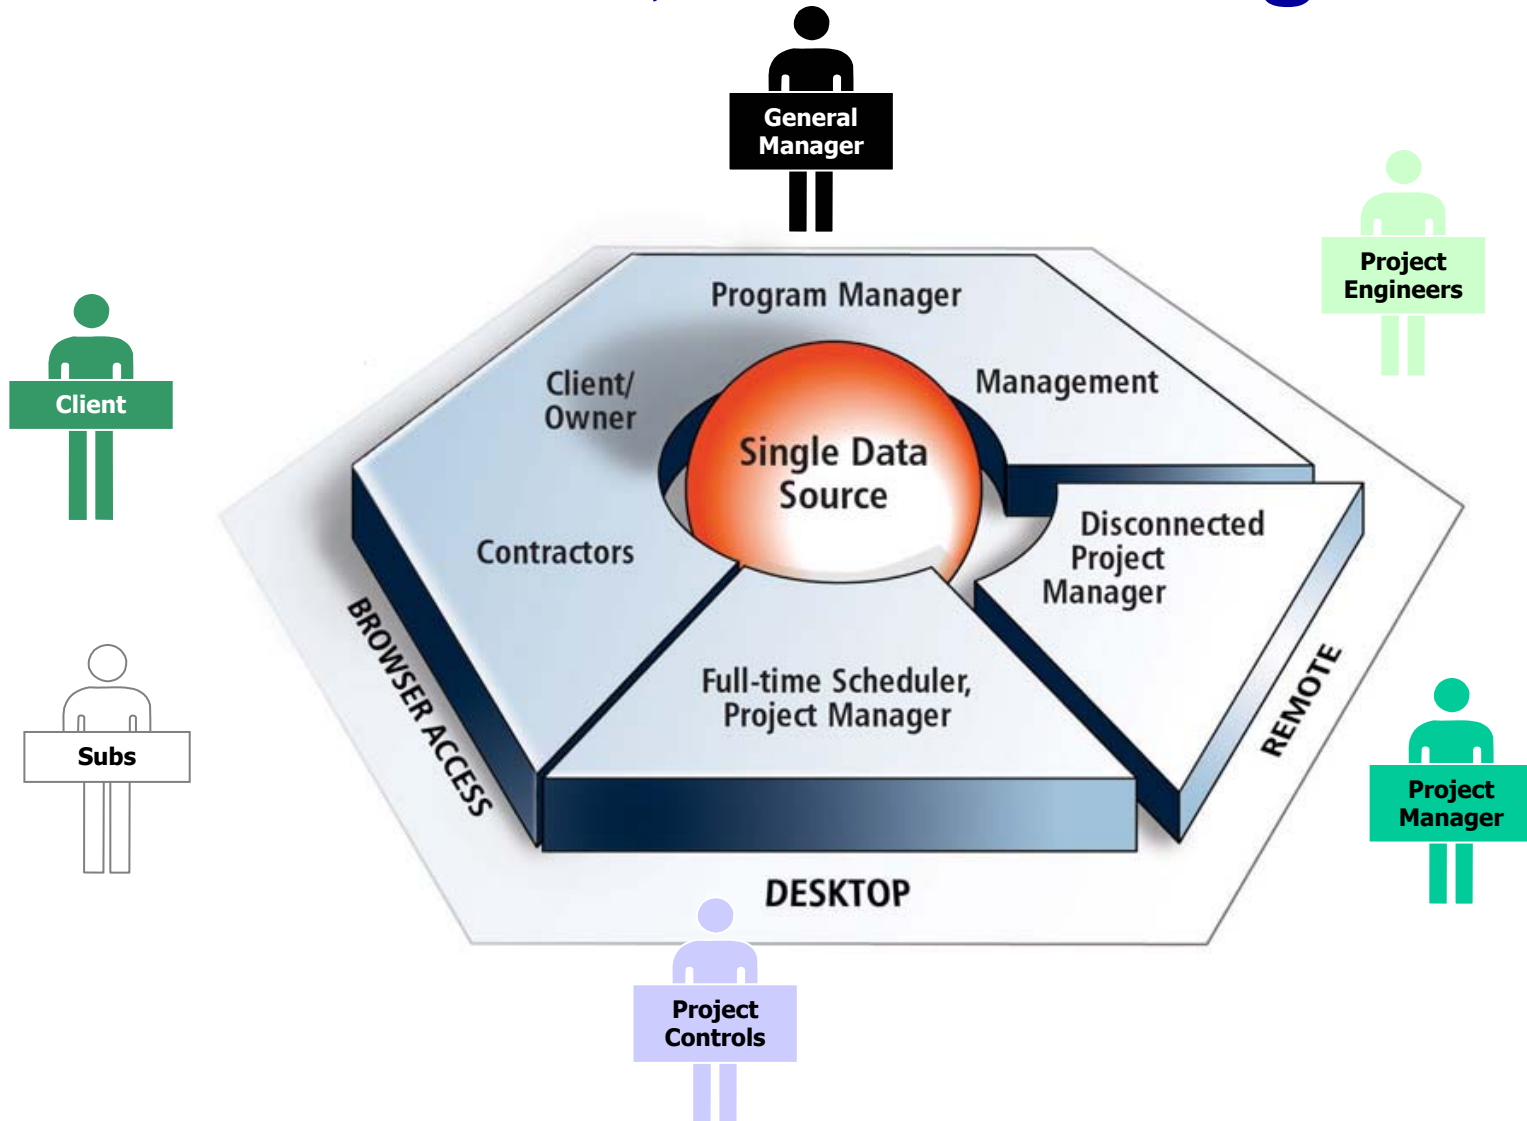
General Manager

Project Engineers

Client

Program Manager

Client/ Owner

Management

Single Data Source

Disconnected Project Manager

Contractors

Full-time Scheduler, Project Manager

BROWSER ACCESS

REMOTE

DESKTOP

Subs

Project Manager

Project Controls